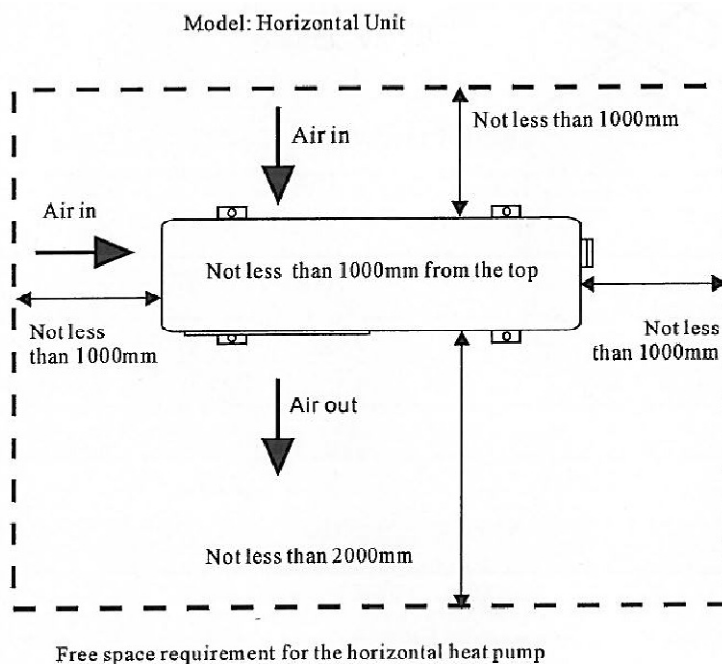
Model: Horizontal Unit

Air in

Not less than 1000mm

Air in

Not less than 1000mm from the top

Not less than 1000mm

Not less than 1000mm

Air out

Not less than 2000mm

Free space requirement for the horizontal heat pump